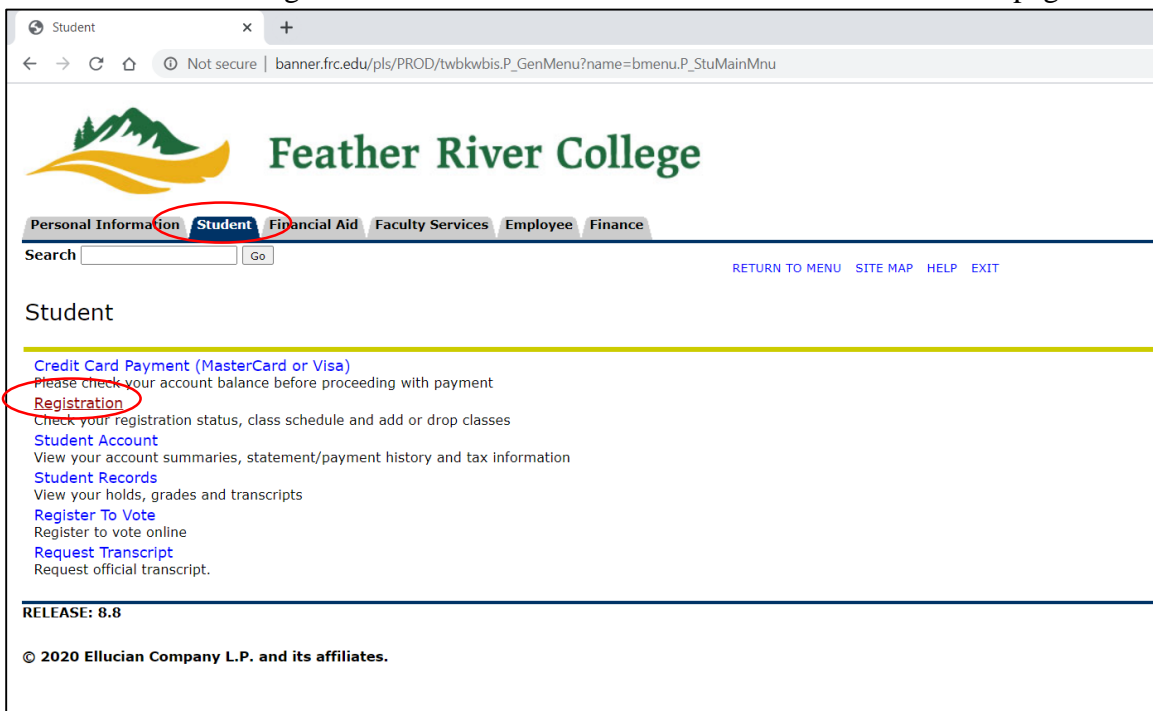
Student × +

Not secure | banner.frc.edu/pls/PROD/twbkwbis.P_GenMenu?name=bmenu.P_StuMainMnu

Feather River College

Personal Information Student Financial Aid Faculty Services Employee Finance

Search Go

RETURN TO MENU SITE MAP HELP EXIT

Student

Credit Card Payment (MasterCard or Visa)
Please check your account balance before proceeding with payment
Registration
Check your registration status, class schedule and add or drop classes
Student Account
View your account summaries, statement/payment history and tax information
Student Records
View your holds, grades and transcripts
Register To Vote
Register to vote online
Request Transcript
Request official transcript.

RELEASE: 8.8

© 2020 Ellucian Company L.P. and its affiliates.